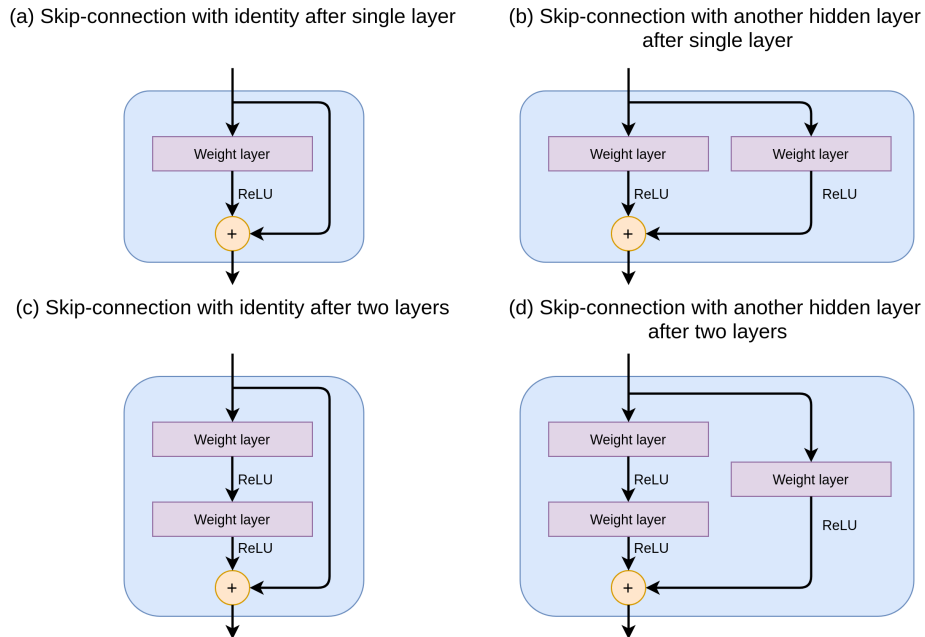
(a) Skip-connection with identity after single layer

Weight layer
ReLU
+

(b) Skip-connection with another hidden layer after single layer

Weight layer
ReLU
Weight layer
ReLU
+

(c) Skip-connection with identity after two layers

Weight layer
ReLU
Weight layer
ReLU
+

(d) Skip-connection with another hidden layer after two layers

Weight layer
ReLU
Weight layer
ReLU
Weight layer
ReLU
+